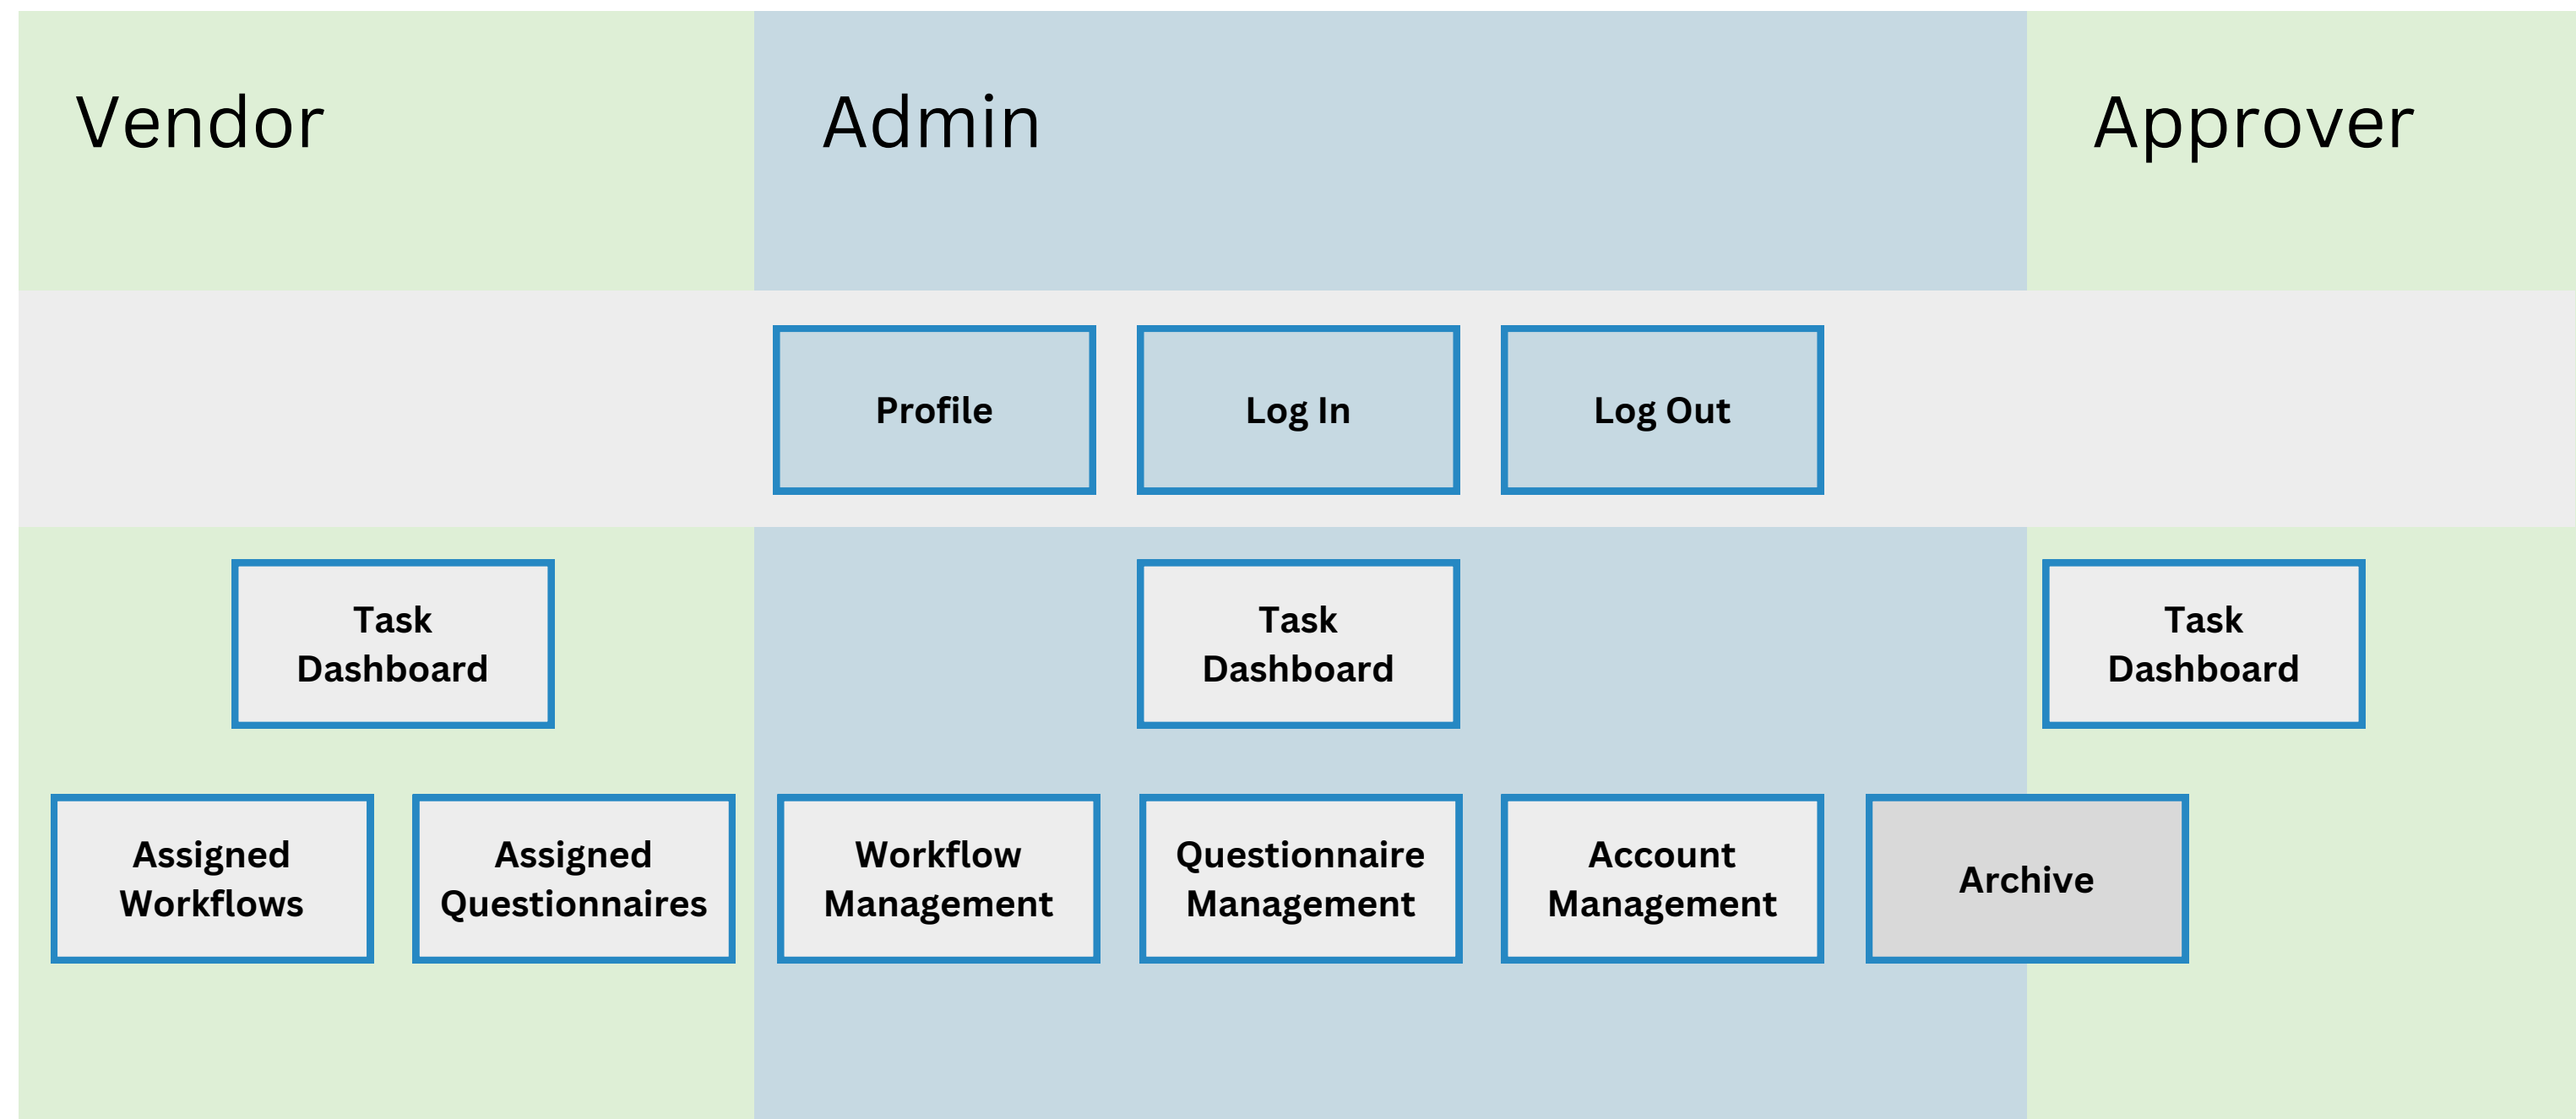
Vendor

Admin

Approver

Profile

Log In

Log Out

Task Dashboard

Task Dashboard

Task Dashboard

Assigned Workflows

Assigned Questionnaires

Workflow Management

Questionnaire Management

Account Management

Archive